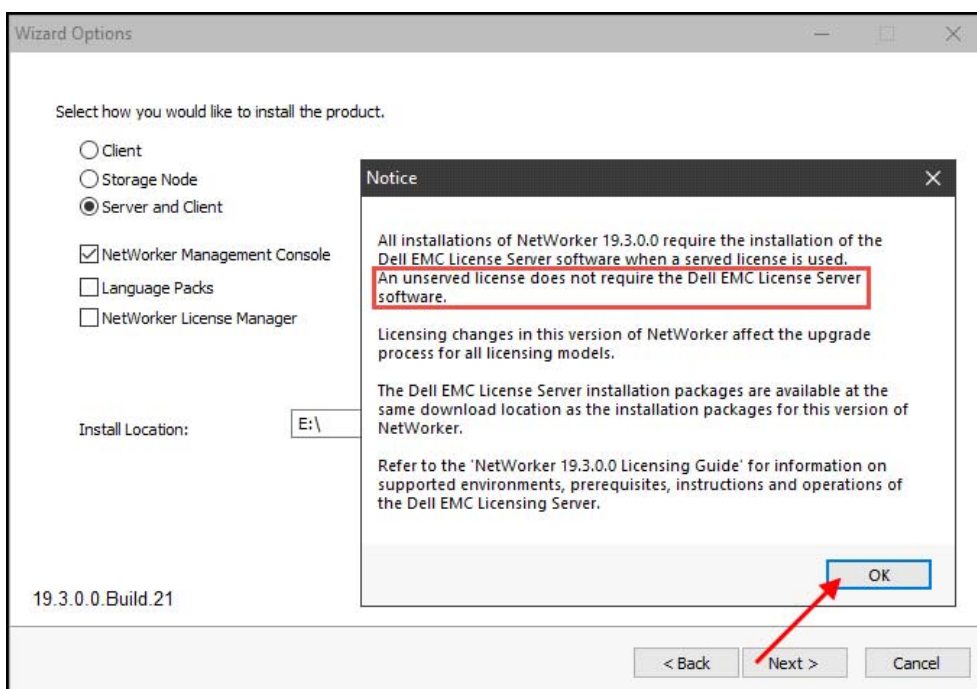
Wizard Options

Select how you would like to install the product.

Client
Storage Node
Server and Client

NetWorker Management Console
Language Packs
NetWorker License Manager

Install Location: E:\

19.3.0.0.Build.21

Notice

All installations of NetWorker 19.3.0.0 require the installation of the Dell EMC License Server software when a served license is used. An unserved license does not require the Dell EMC License Server software.

Licensing changes in this version of NetWorker affect the upgrade process for all licensing models.

The Dell EMC License Server installation packages are available at the same download location as the installation packages for this version of NetWorker.

Refer to the 'NetWorker 19.3.0.0 Licensing Guide' for information on supported environments, prerequisites, instructions and operations of the Dell EMC Licensing Server.

OK

< Back Next > Cancel